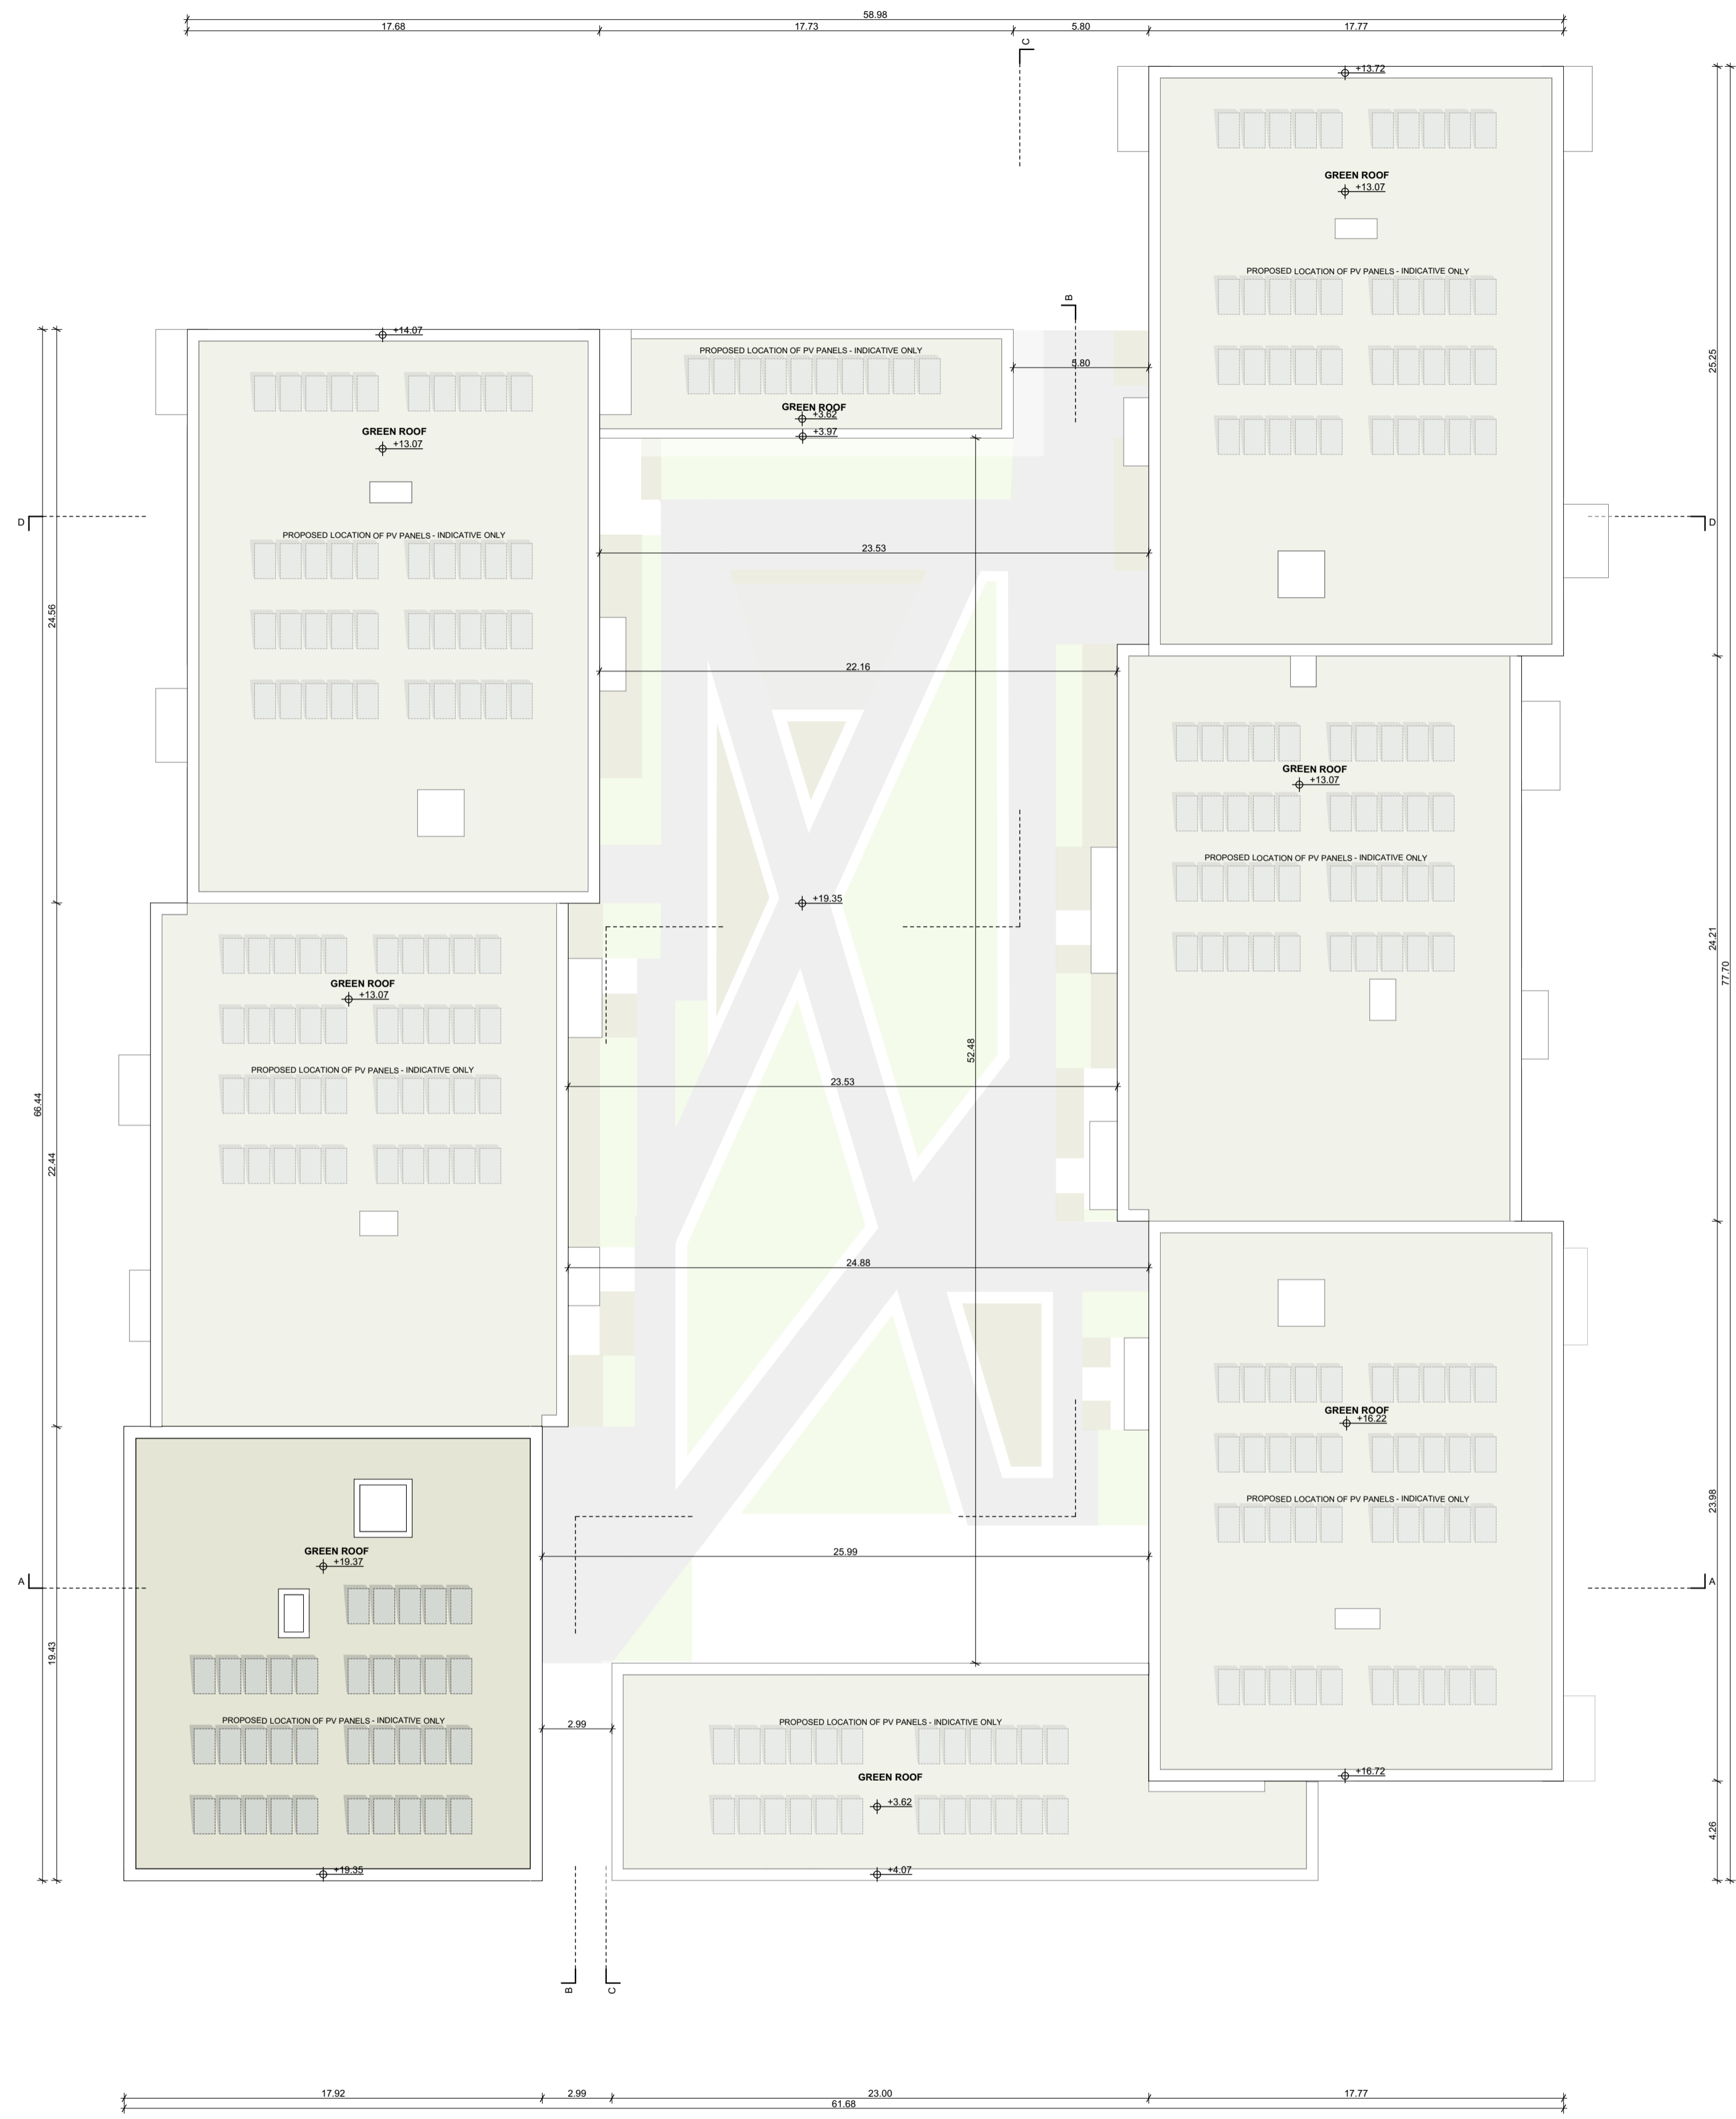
58.98
17.68
17.73
5.80
17.77

C

+13.72
GREEN ROOF
+13.07
PROPOSED LOCATION OF PV PANELS - INDICATIVE ONLY

B

+14.07
PROPOSED LOCATION OF PV PANELS - INDICATIVE ONLY
GREEN ROOF
+3.62
+3.97
5.80

GREEN ROOF
+13.07

D
D

PROPOSED LOCATION OF PV PANELS - INDICATIVE ONLY

23.53
22.16

GREEN ROOF
+13.07
PROPOSED LOCATION OF PV PANELS - INDICATIVE ONLY

+19.35

GREEN ROOF
+13.07
PROPOSED LOCATION OF PV PANELS - INDICATIVE ONLY

52.48
23.53
24.88

GREEN ROOF
+16.22
PROPOSED LOCATION OF PV PANELS - INDICATIVE ONLY

GREEN ROOF
+19.37

25.99

A
A

PROPOSED LOCATION OF PV PANELS - INDICATIVE ONLY
2.99
PROPOSED LOCATION OF PV PANELS - INDICATIVE ONLY
GREEN ROOF
+3.62
+16.72
+19.35
+4.07

B
C

24.56
66.44
22.44
19.43

25.25
24.21
77.70
23.98
4.26

17.92
2.99
23.00
17.77
61.68